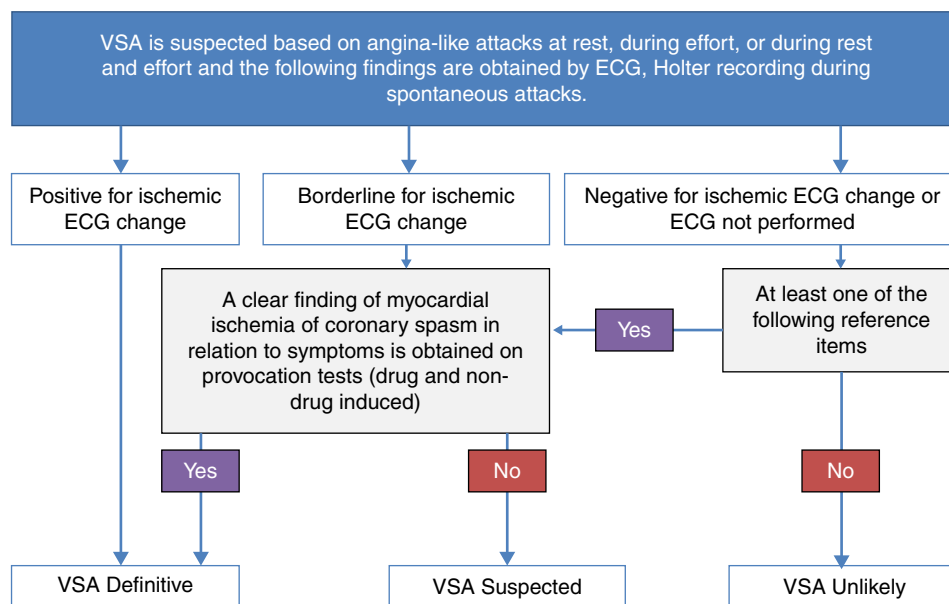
VSA is suspected based on angina-like attacks at rest, during effort, or during rest and effort and the following findings are obtained by ECG, Holter recording during spontaneous attacks.

Positive for ischemic ECG change

Borderline for ischemic ECG change

Negative for ischemic ECG change or ECG not performed

A clear finding of myocardial ischemia of coronary spasm in relation to symptoms is obtained on provocation tests (drug and non-drug induced)

Yes

At least one of the following reference items

Yes

No

No

VSA Definitive

VSA Suspected

VSA Unlikely